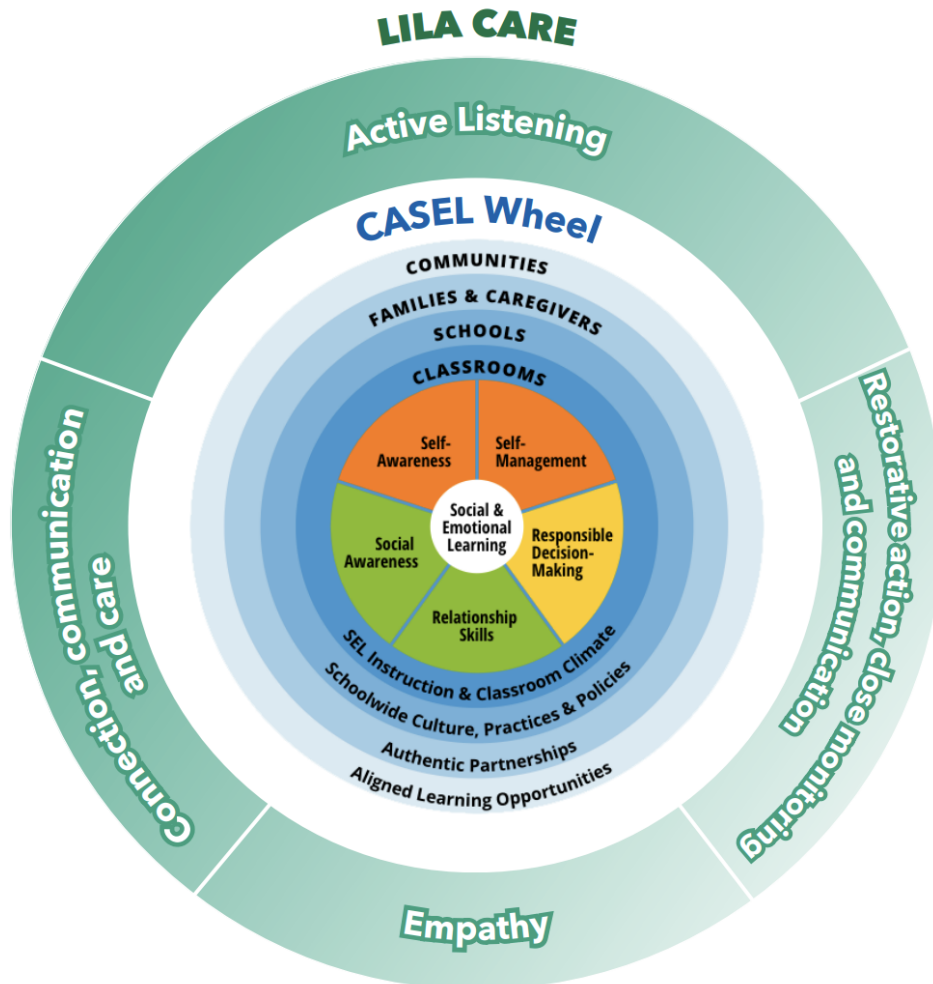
LILA CARE

Active Listening

CASEL Wheel

COMMUNITIES

FAMILIES & CAREGIVERS

SCHOOLS

CLASSROOMS

Self-Awareness

Self-Management

Social & Emotional Learning

Social Awareness

Responsible Decision-Making

Relationship Skills

SEL Instruction & Classroom Climate

Schoolwide Culture, Practices & Policies

Authentic Partnerships

Aligned Learning Opportunities

Connection, communication and care

Restorative action, close monitoring and communication

Empathy